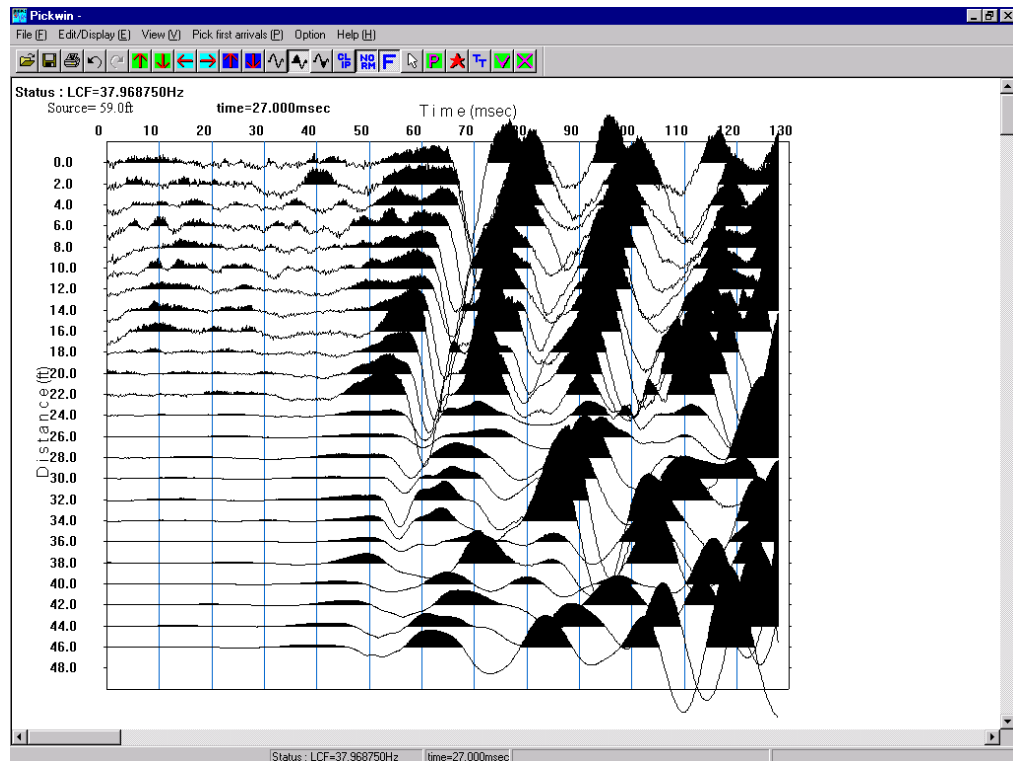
Pickwin -

File (F) Edit/Display (E) View (V) Pick first arrivals (P) Option Help (H)

CL IP NO RM F P

Status : LCF=37.968750Hz
Source= 59.0ft time=27.000msec

Time (msec)

0 10 20 30 40 50 60 70 80 90 100 110 120 130

Distance (ft)

0.0
2.0
4.0
6.0
8.0
10.0
12.0
14.0
16.0
18.0
20.0
22.0
24.0
26.0
28.0
30.0
32.0
34.0
36.0
38.0
40.0
42.0
44.0
46.0
48.0

Status : LCF=37.968750Hz time=27.000msec